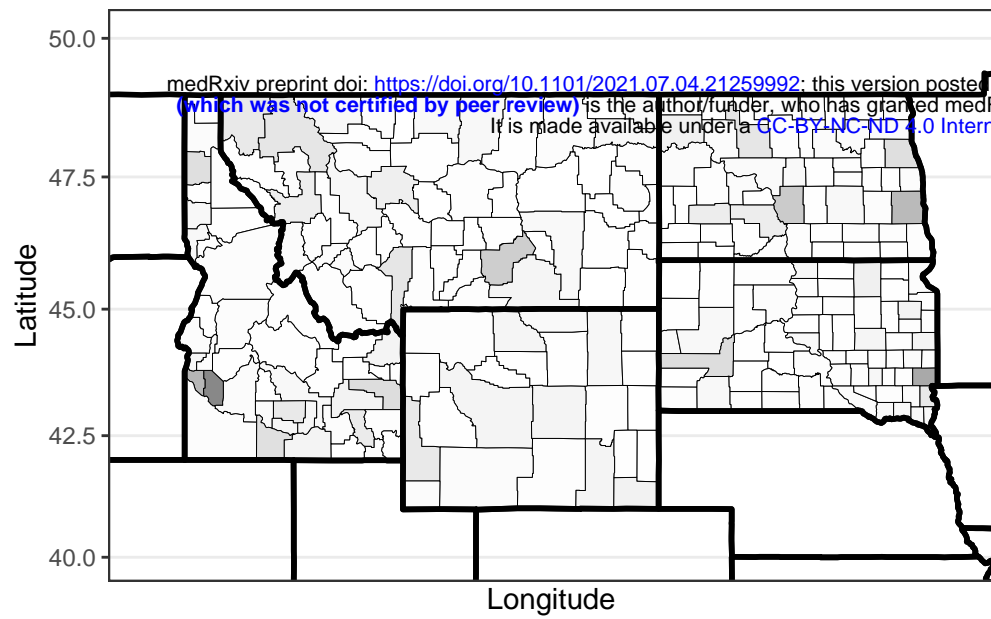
medRxiv preprint doi: https://doi.org/10.1101/2021.07.04.21259992; this version posted
(which was not certified by peer review) is the author/funder, who has granted medR
It is made available under a CC-BY-NC-ND 4.0 Intern

50.0
47.5
45.0
42.5
40.0
Latitude
Longitude